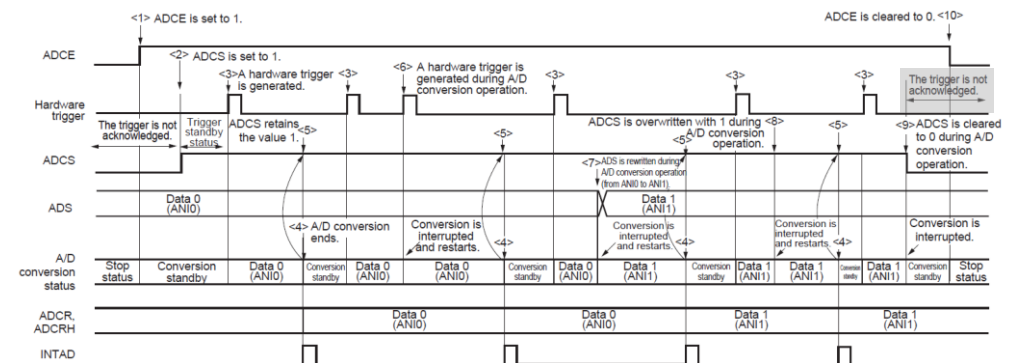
<1> ADCE is set to 1.

ADCE is cleared to 0. <10>

ADCE

<2> ADCS is set to 1.

<3> A hardware trigger is generated.

<3>

<6> A hardware trigger is generated during A/D conversion operation.

<3>

<3>

<3>

The trigger is not acknowledged.

Hardware trigger

The trigger is not acknowledged.

Trigger standby status

ADCS retains the value 1.

<5>

<5>

ADCS is overwritten with 1 during A/D conversion operation.

<8>

<5>

<9> ADCS is cleared to 0 during A/D conversion operation.

ADCS

<7> ADS is rewritten during A/D conversion operation (from ANI0 to ANI1).

<5>

ADS

Data 0 (ANI0)

Data 1 (ANI1)

<4> A/D conversion ends.

Conversion is interrupted and restarts.

<4>

Conversion is interrupted and restarts.

<4>

Conversion is interrupted and restarts.

<4>

Conversion is interrupted.

A/D conversion status

| Stop status | Conversion standby | Data 0 (ANI0) | Conversion standby | Data 0 (ANI0) | Data 0 (ANI0) | Conversion standby | Data 0 (ANI0) | Data 1 (ANI1) | Conversion standby | Data 1 (ANI1) | Data 1 (ANI1) | Conversion standby | Data 1 (ANI1) | Conversion standby | Stop status |
|---|---|---|---|---|---|---|---|---|---|---|---|---|---|---|---|

ADCR, ADCRH

Data 0 (ANI0)

Data 0 (ANI0)

Data 1 (ANI1)

Data 1 (ANI1)

INTAD